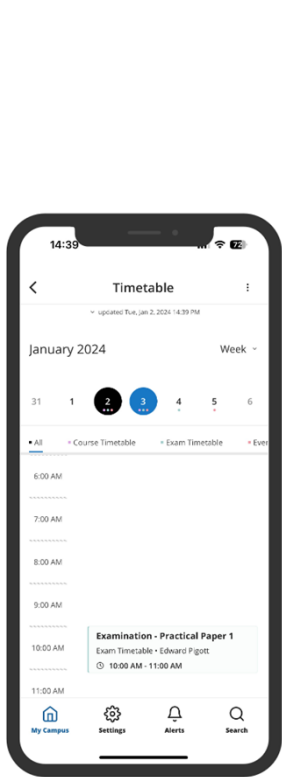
14:39

72

Timetable

updated Tue, Jan 2, 2024 14:39 PM

January 2024

Week

31 1 2 3 4 5 6

All Course Timetable Exam Timetable Ever

6:00 AM

7:00 AM

8:00 AM

9:00 AM

10:00 AM

Examination - Practical Paper 1

Exam Timetable • Edward Pigott

10:00 AM - 11:00 AM

11:00 AM

My Campus Settings Alerts Search